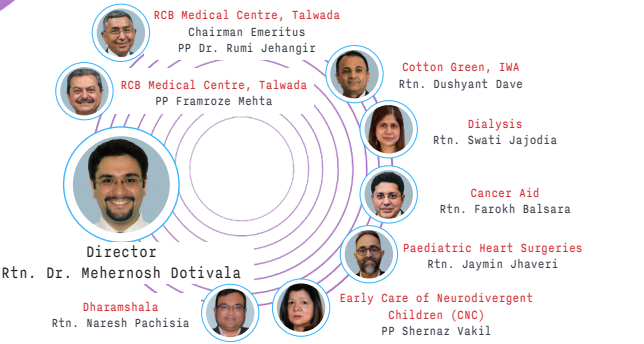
RCB Medical Centre, Talwada
Chairman Emeritus
PP Dr. Rumi Jehangir

RCB Medical Centre, Talwada
PP Framroze Mehta

Cotton Green, IWA
Rtn. Dushyant Dave

Dialysis
Rtn. Swati Jajodia

Cancer Aid
Rtn. Farokh Balsara

Director
Rtn. Dr. Mehernosh Dotivala

Paediatric Heart Surgeries
Rtn. Jaymin Jhaveri

Early Care of Neurodivergent Children (CNC)
PP Shernaz Vakil

Dharamshala
Rtn. Naresh Pachisia